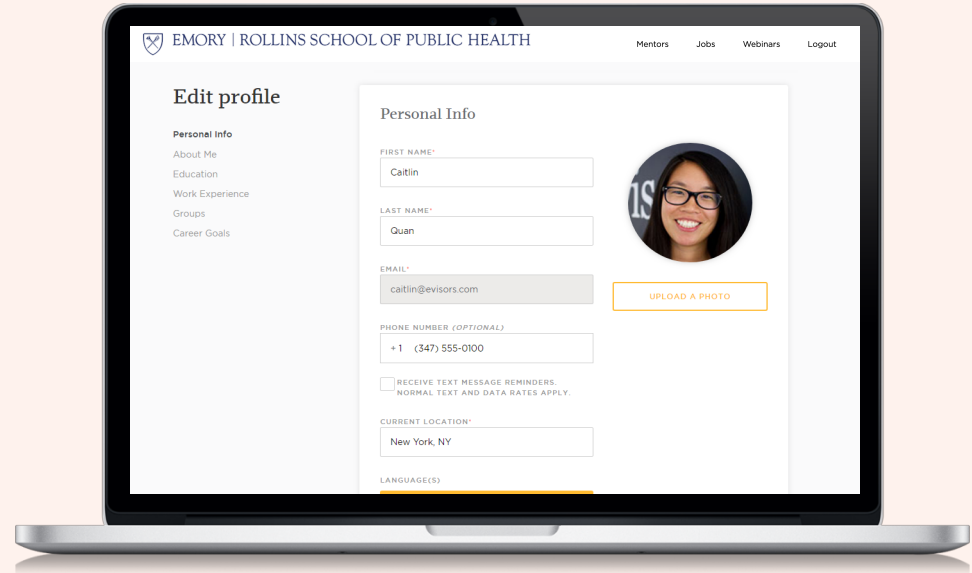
EMORY | ROLLINS SCHOOL OF PUBLIC HEALTH

Mentors Jobs Webinars Logout

Edit profile

Personal Info
About Me
Education
Work Experience
Groups
Career Goals

Personal Info

FIRST NAME*
Caitlin

LAST NAME*
Quan

EMAIL*
caitlin@evisors.com

PHONE NUMBER (OPTIONAL)
+1 (347) 555-0100

RECEIVE TEXT MESSAGE REMINDERS. NORMAL TEXT AND DATA RATES APPLY.

CURRENT LOCATION*
New York, NY

LANGUAGE(S)

UPLOAD A PHOTO